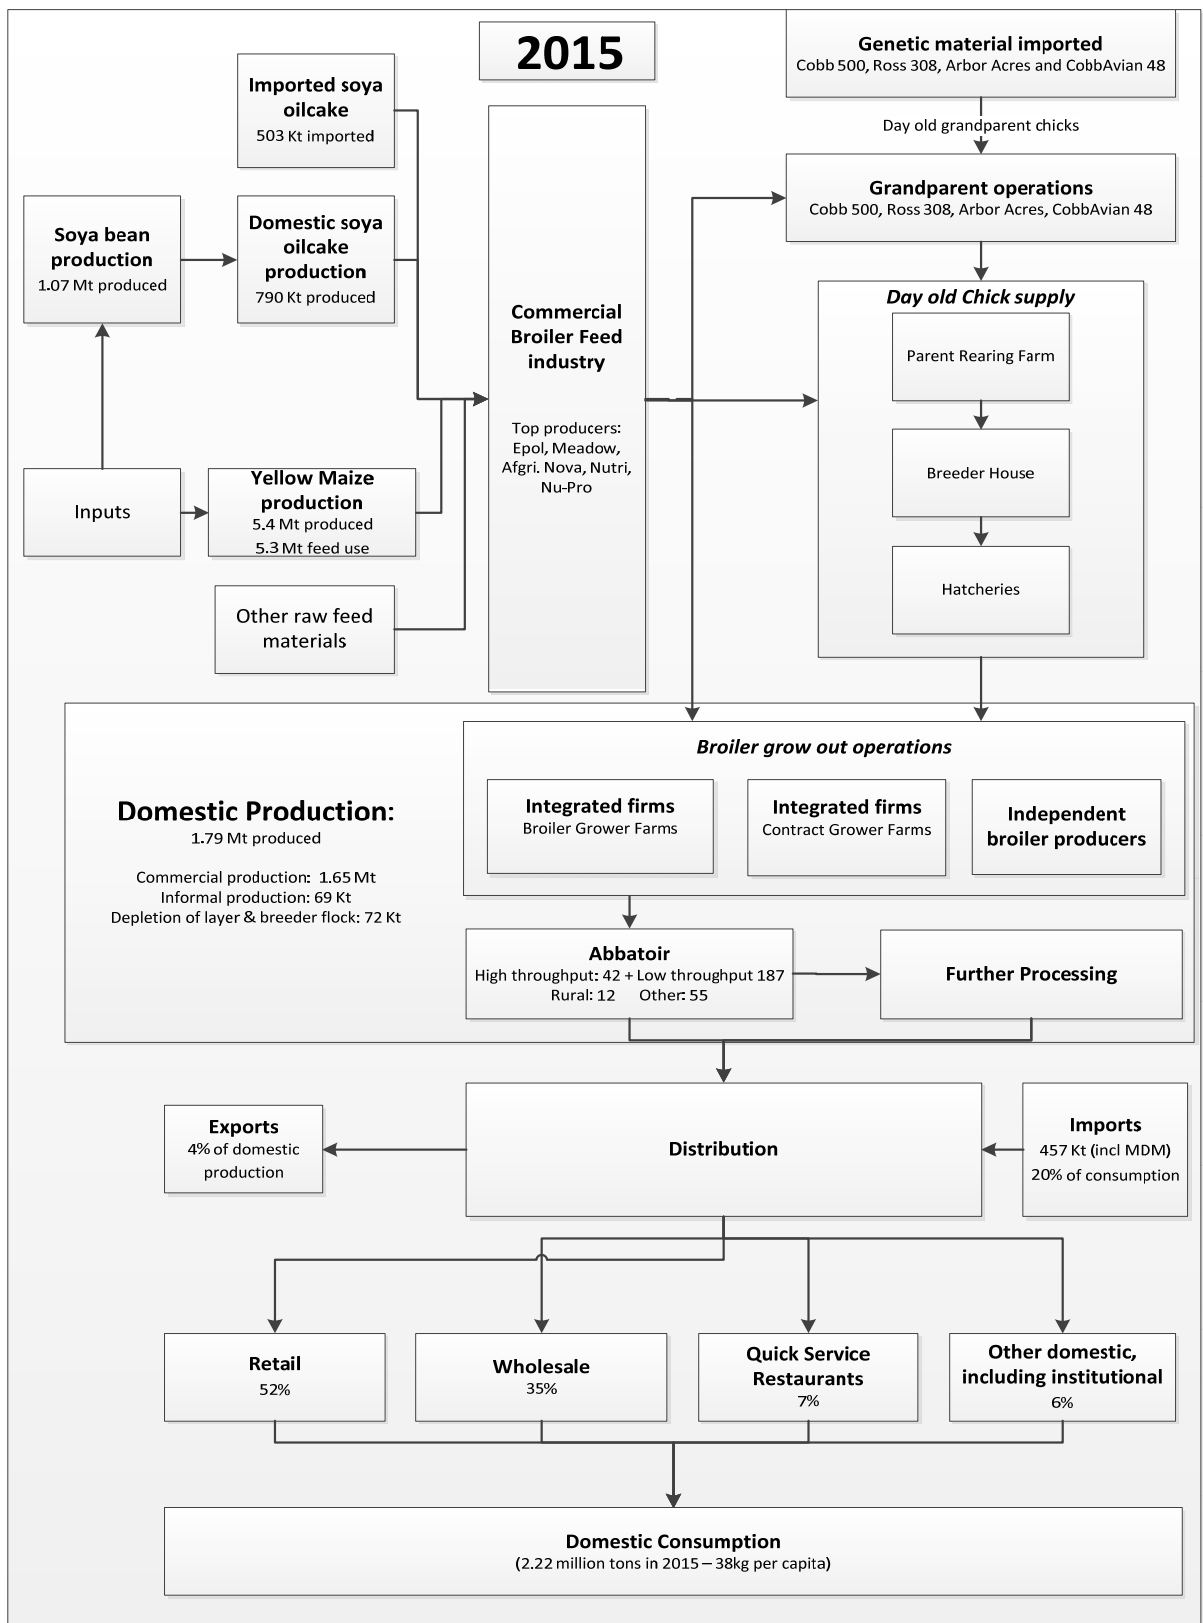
2015

Genetic material imported
Cobb 500, Ross 308, Arbor Acres and CobbAvian 48

Day old grandparent chicks

Grandparent operations
Cobb 500, Ross 308, Arbor Acres, CobbAvian 48

Day old Chick supply

Parent Rearing Farm

Breeder House

Hatcheries

Imported soya oilcake
503 Kt imported

Soya bean production
1.07 Mt produced

Domestic soya oilcake production
790 Kt produced

Commercial Broiler Feed industry

Top producers: Epol, Meadow, Afgri. Nova, Nutri, Nu-Pro

Inputs

Yellow Maize production
5.4 Mt produced
5.3 Mt feed use

Other raw feed materials

Domestic Production:
1.79 Mt produced

Commercial production: 1.65 Mt
Informal production: 69 Kt
Depletion of layer & breeder flock: 72 Kt

Broiler grow out operations

Integrated firms
Broiler Grower Farms

Integrated firms
Contract Grower Farms

Independent broiler producers

Abbatoir
High throughput: 42 + Low throughput 187
Rural: 12 Other: 55

Further Processing

Exports
4% of domestic production

Distribution

Imports
457 Kt (incl MDM)
20% of consumption

Retail
52%

Wholesale
35%

Quick Service Restaurants
7%

Other domestic, including institutional
6%

Domestic Consumption
(2.22 million tons in 2015 – 38kg per capita)